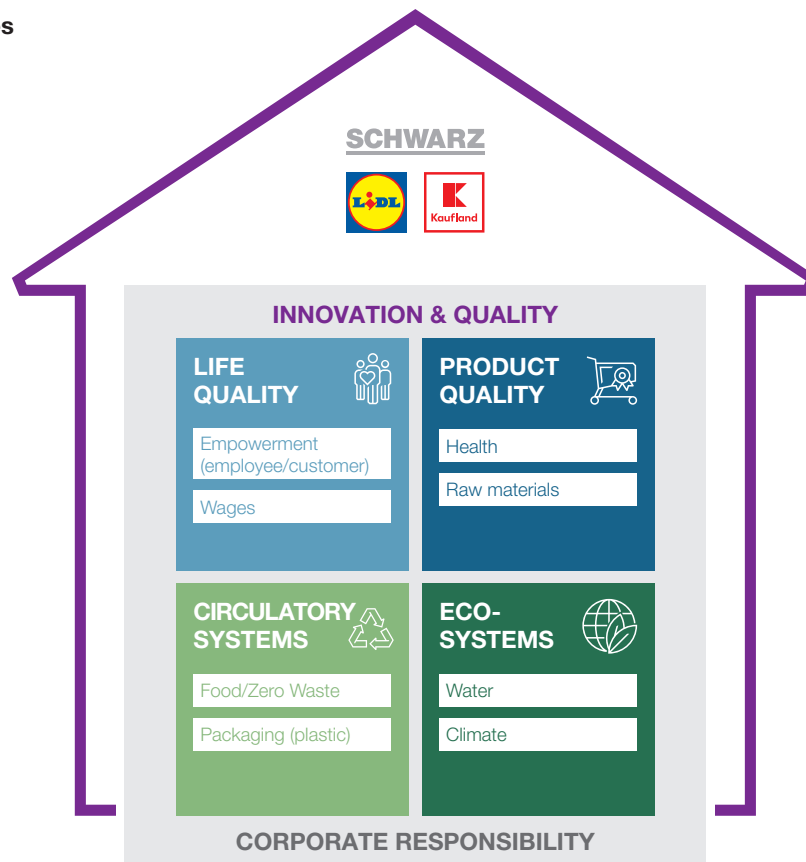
s

SCHWARZ

LIDL Kaufland

INNOVATION & QUALITY

LIFE QUALITY

Empowerment (employee/customer)

Wages

PRODUCT QUALITY

Health

Raw materials

CIRCULATORY SYSTEMS

Food/Zero Waste

Packaging (plastic)

ECO-SYSTEMS

Water

Climate

CORPORATE RESPONSIBILITY